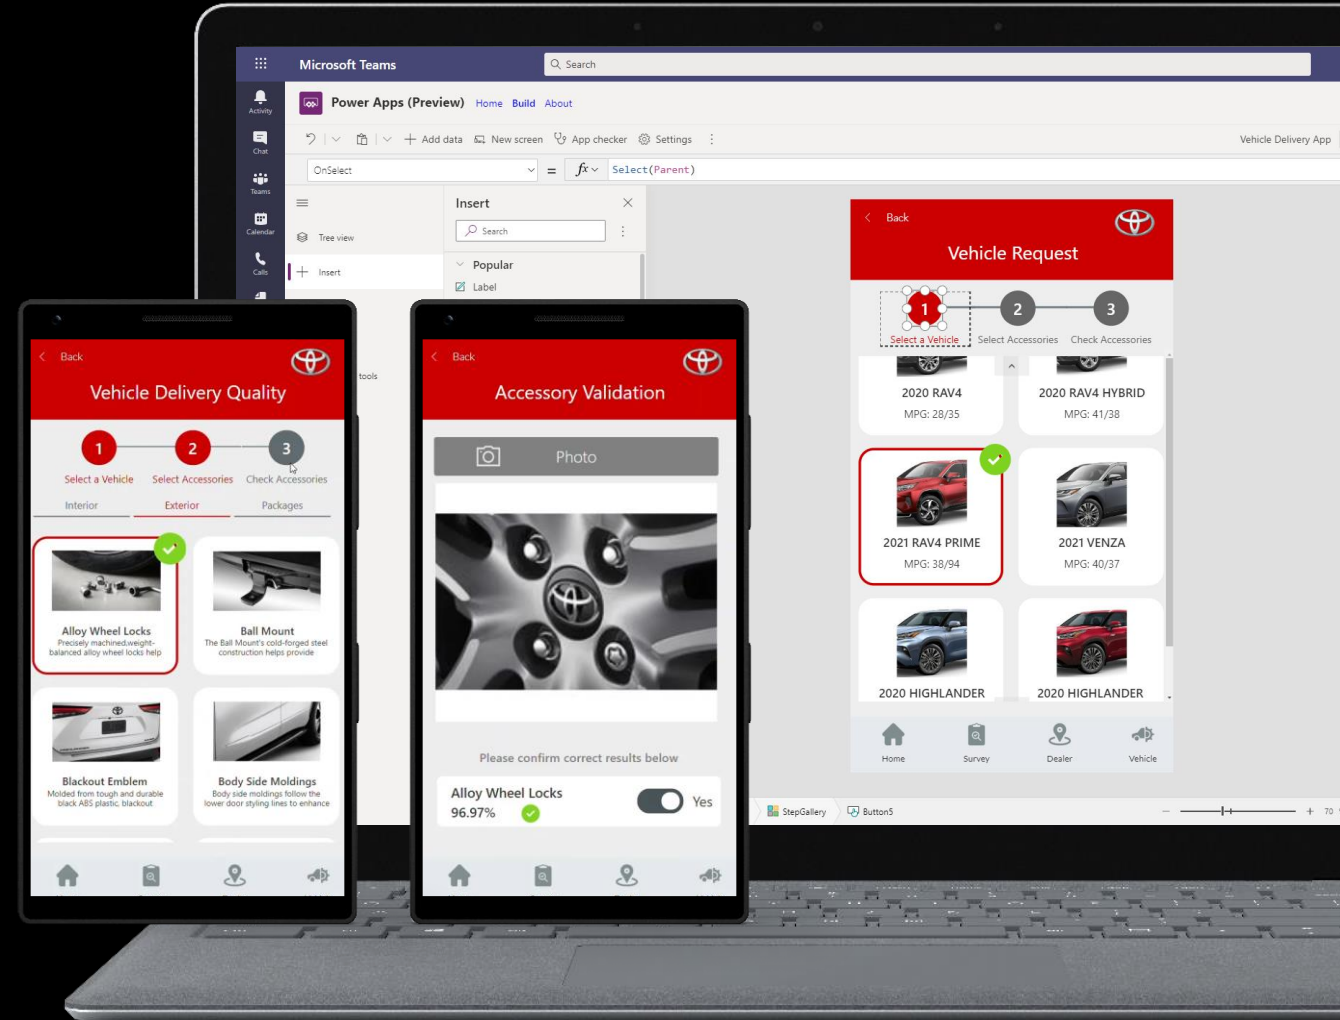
Microsoft Teams
Search
Activity
Chat
Teams
Calendar
Calls
Power Apps (Preview) Home Build About
Add data New screen App checker Settings
Vehicle Delivery App
OnSelect
= $fx$ Select(Parent)
Tree view
Insert
Insert
Search
Popular
Label
tools

Back
Vehicle Request
1 Select a Vehicle
2 Select Accessories
3 Check Accessories
2020 RAV4
MPG: 28/35
2020 RAV4 HYBRID
MPG: 41/38
2021 RAV4 PRIME
MPG: 38/94
2021 VENZA
MPG: 40/37
2020 HIGHLANDER
2020 HIGHLANDER
Home
Survey
Dealer
Vehicle
StepGallery
Button5
70

Back
Vehicle Delivery Quality
1 Select a Vehicle
2 Select Accessories
3 Check Accessories
Interior
Exterior
Packages
Alloy Wheel Locks
Precisely machined,weight-balanced alloy wheel locks help
Ball Mount
The Ball Mount's cold-forged steel construction helps provide
Blackout Emblem
Molded from tough and durable black ABS plastic, blackout
Body Side Moldings
Body side moldings follow the lower door styling lines to enhance

Back
Accessory Validation
Photo
Please confirm correct results below
Alloy Wheel Locks
96.97%
Yes